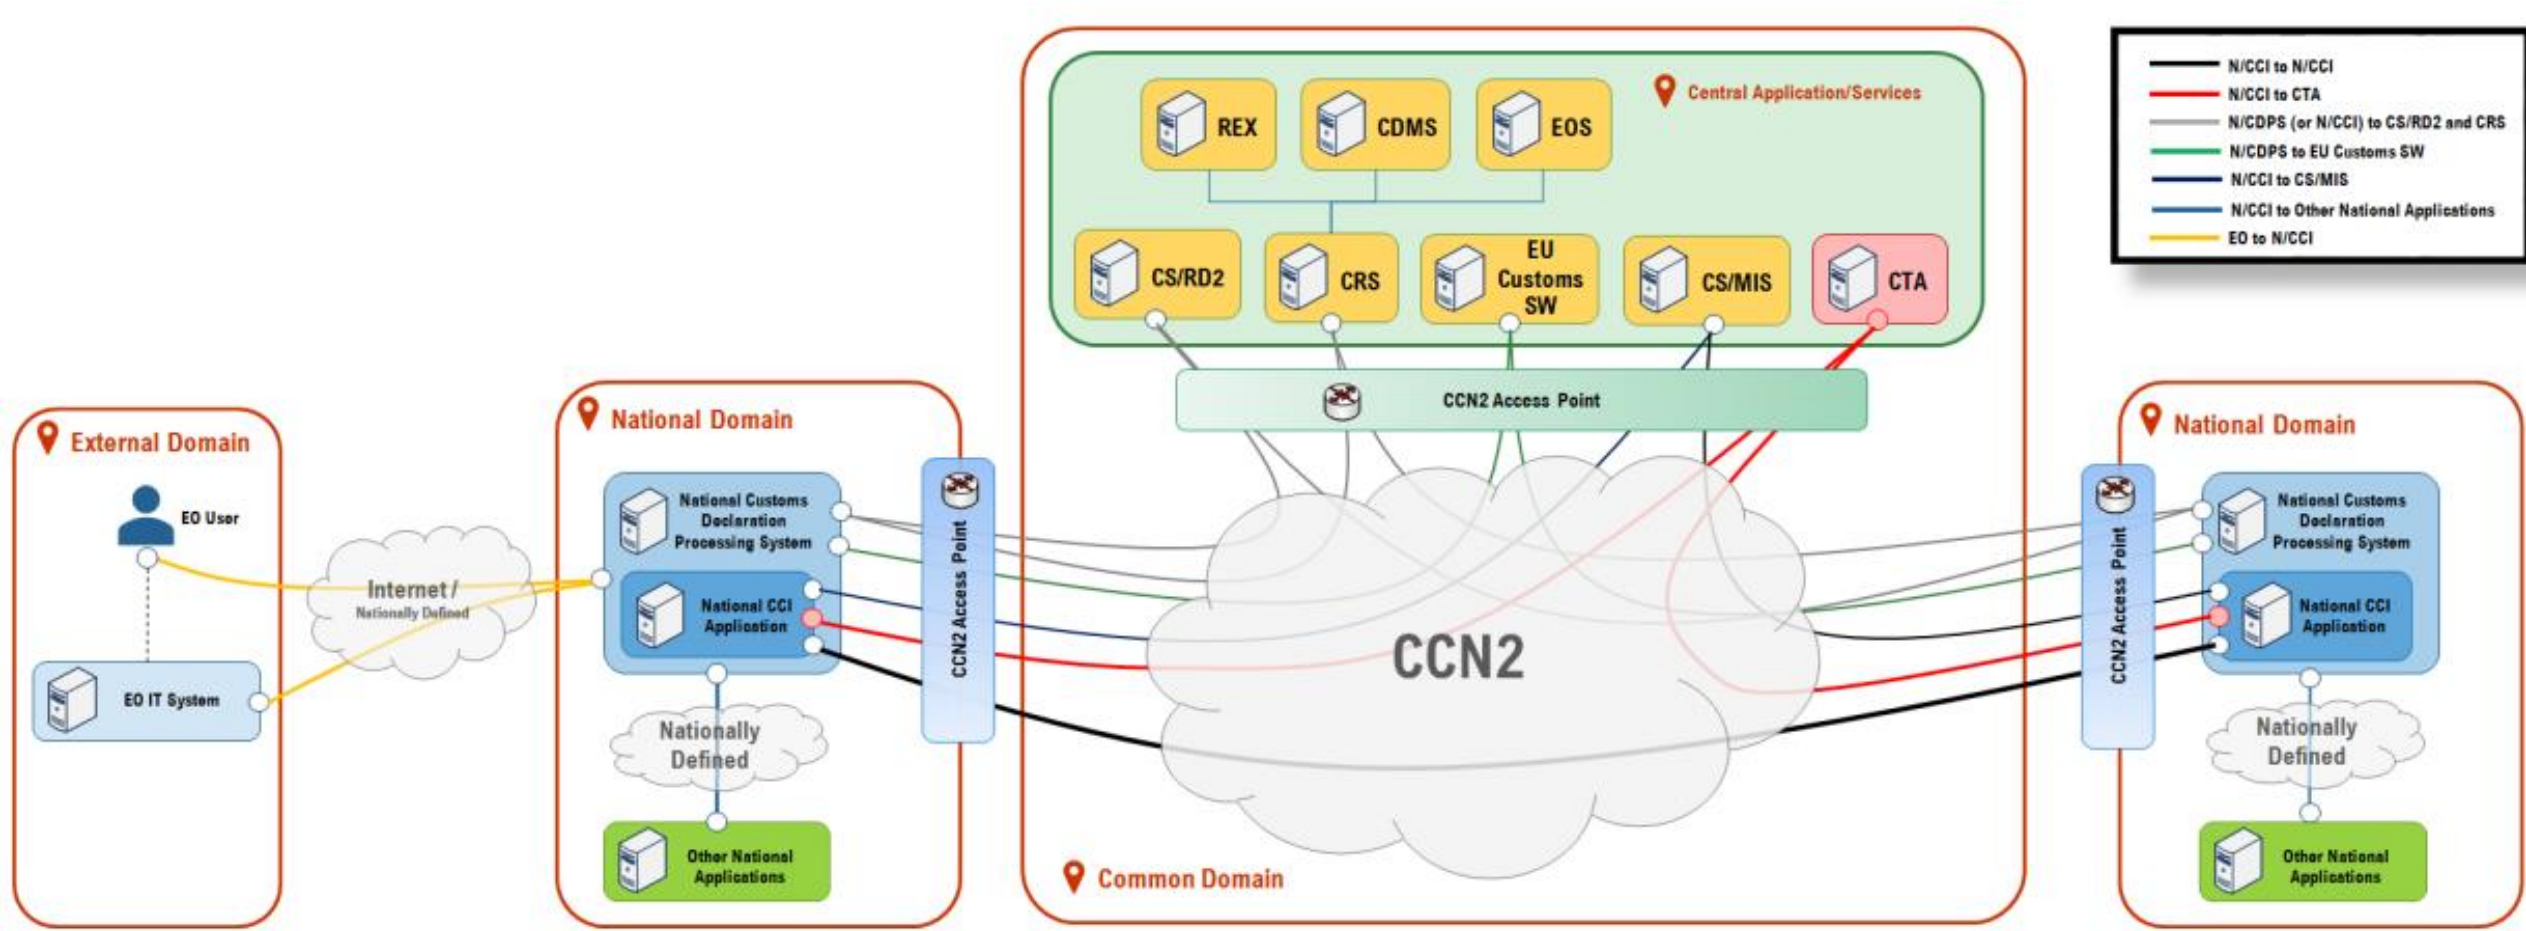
N/CCI to N/CCI
N/CCI to CTA
N/CDPS (or N/CCI) to CS/RD2 and CRS
N/CDPS to EU Customs SW
N/CCI to CS/MIS
N/CCI to Other National Applications
EO to N/CCI

Central Application/Services

REX
CDMS
EOS
CS/RD2
CRS
EU Customs SW
CS/MIS
CTA

CCN2 Access Point

External Domain

EO User
EO IT System

Internet / Nationally Defined

National Domain

National Customs Declaration Processing System
National CCI Application
CCN2 Access Point
Nationally Defined
Other National Applications

CCN2

Common Domain

National Domain

CCN2 Access Point
National Customs Declaration Processing System
National CCI Application
Nationally Defined
Other National Applications